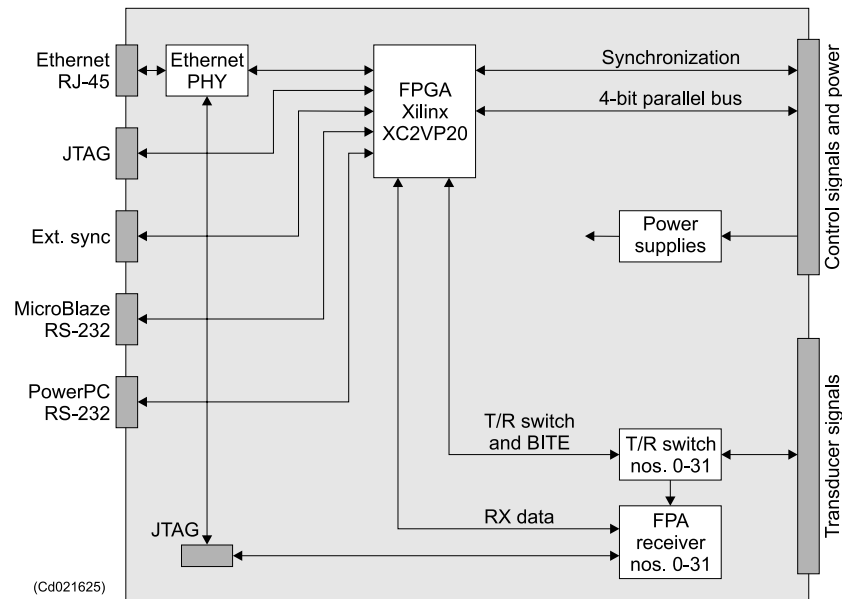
Ethernet RJ-45

Ethernet PHY

FPGA Xilinx XC2VP20

Synchronization

4-bit parallel bus

Control signals and power

JTAG

Ext. sync

Power supplies

MicroBlaze RS-232

PowerPC RS-232

Transducer signals

T/R switch and BITE

T/R switch nos. 0-31

RX data

FPA receiver nos. 0-31

JTAG

(Cd021625)